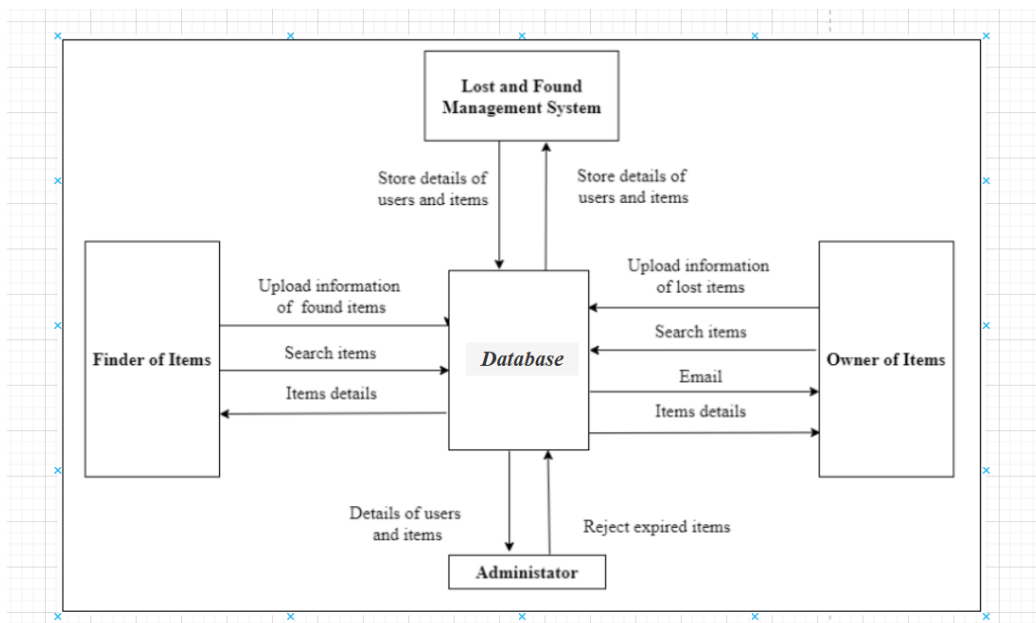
Lost and Found Management System

Store details of users and items

Store details of users and items

Finder of Items

Upload information of found items

Search items

Items details

Database

Upload information of lost items

Search items

Email

Items details

Owner of Items

Details of users and items

Reject expired items

Administator